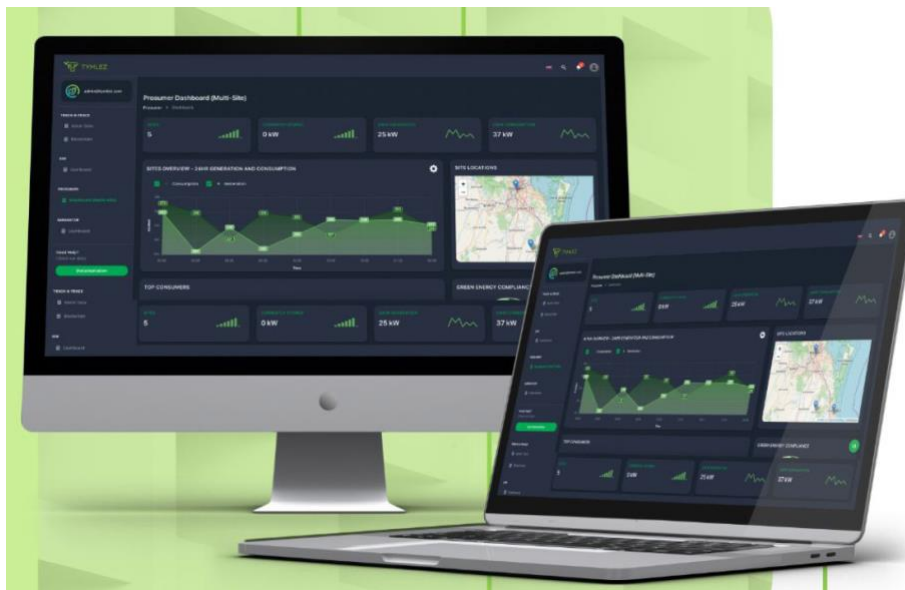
TYMLEZ

Prosumer Dashboard (Multi-Site)

5

0 kW

25 kW

37 kW

SITES OVERVIEW - 24HR GENERATION AND CONSUMPTION

SITES LOCATIONS

TOP CONSUMERS

GREEN ENERGY COMPLIANCE

5

0 kW

25 kW

37 kW

TYMLEZ

Prosumer Dashboard (Multi-Site)

5

25 kW

37 kW

SITES LOCATIONS

TOP CONSUMERS

GREEN ENERGY COMPLIANCE

5

0 kW

25 kW

37 kW